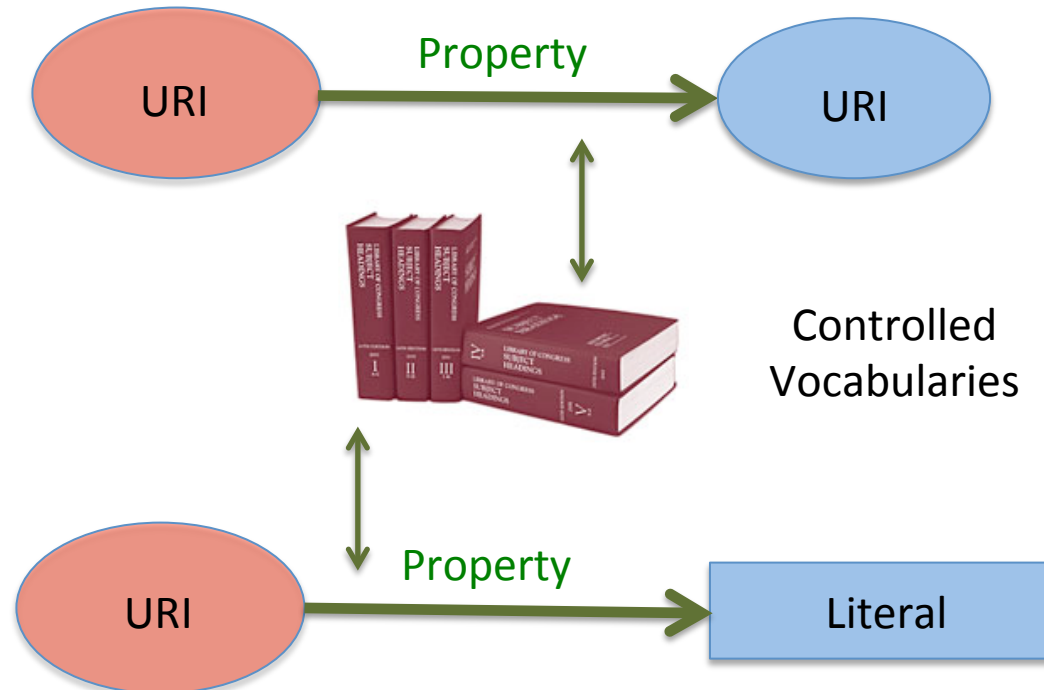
URI

Property

URI

LIBRARY OF CONGRESS SUBJECT HEADINGS

I

LIBRARY OF CONGRESS SUBJECT HEADINGS

II

LIBRARY OF CONGRESS SUBJECT HEADINGS

III

LIBRARY OF CONGRESS SUBJECT HEADINGS

IV

LIBRARY OF CONGRESS SUBJECT HEADINGS

V

Controlled Vocabularies

URI

Property

Literal